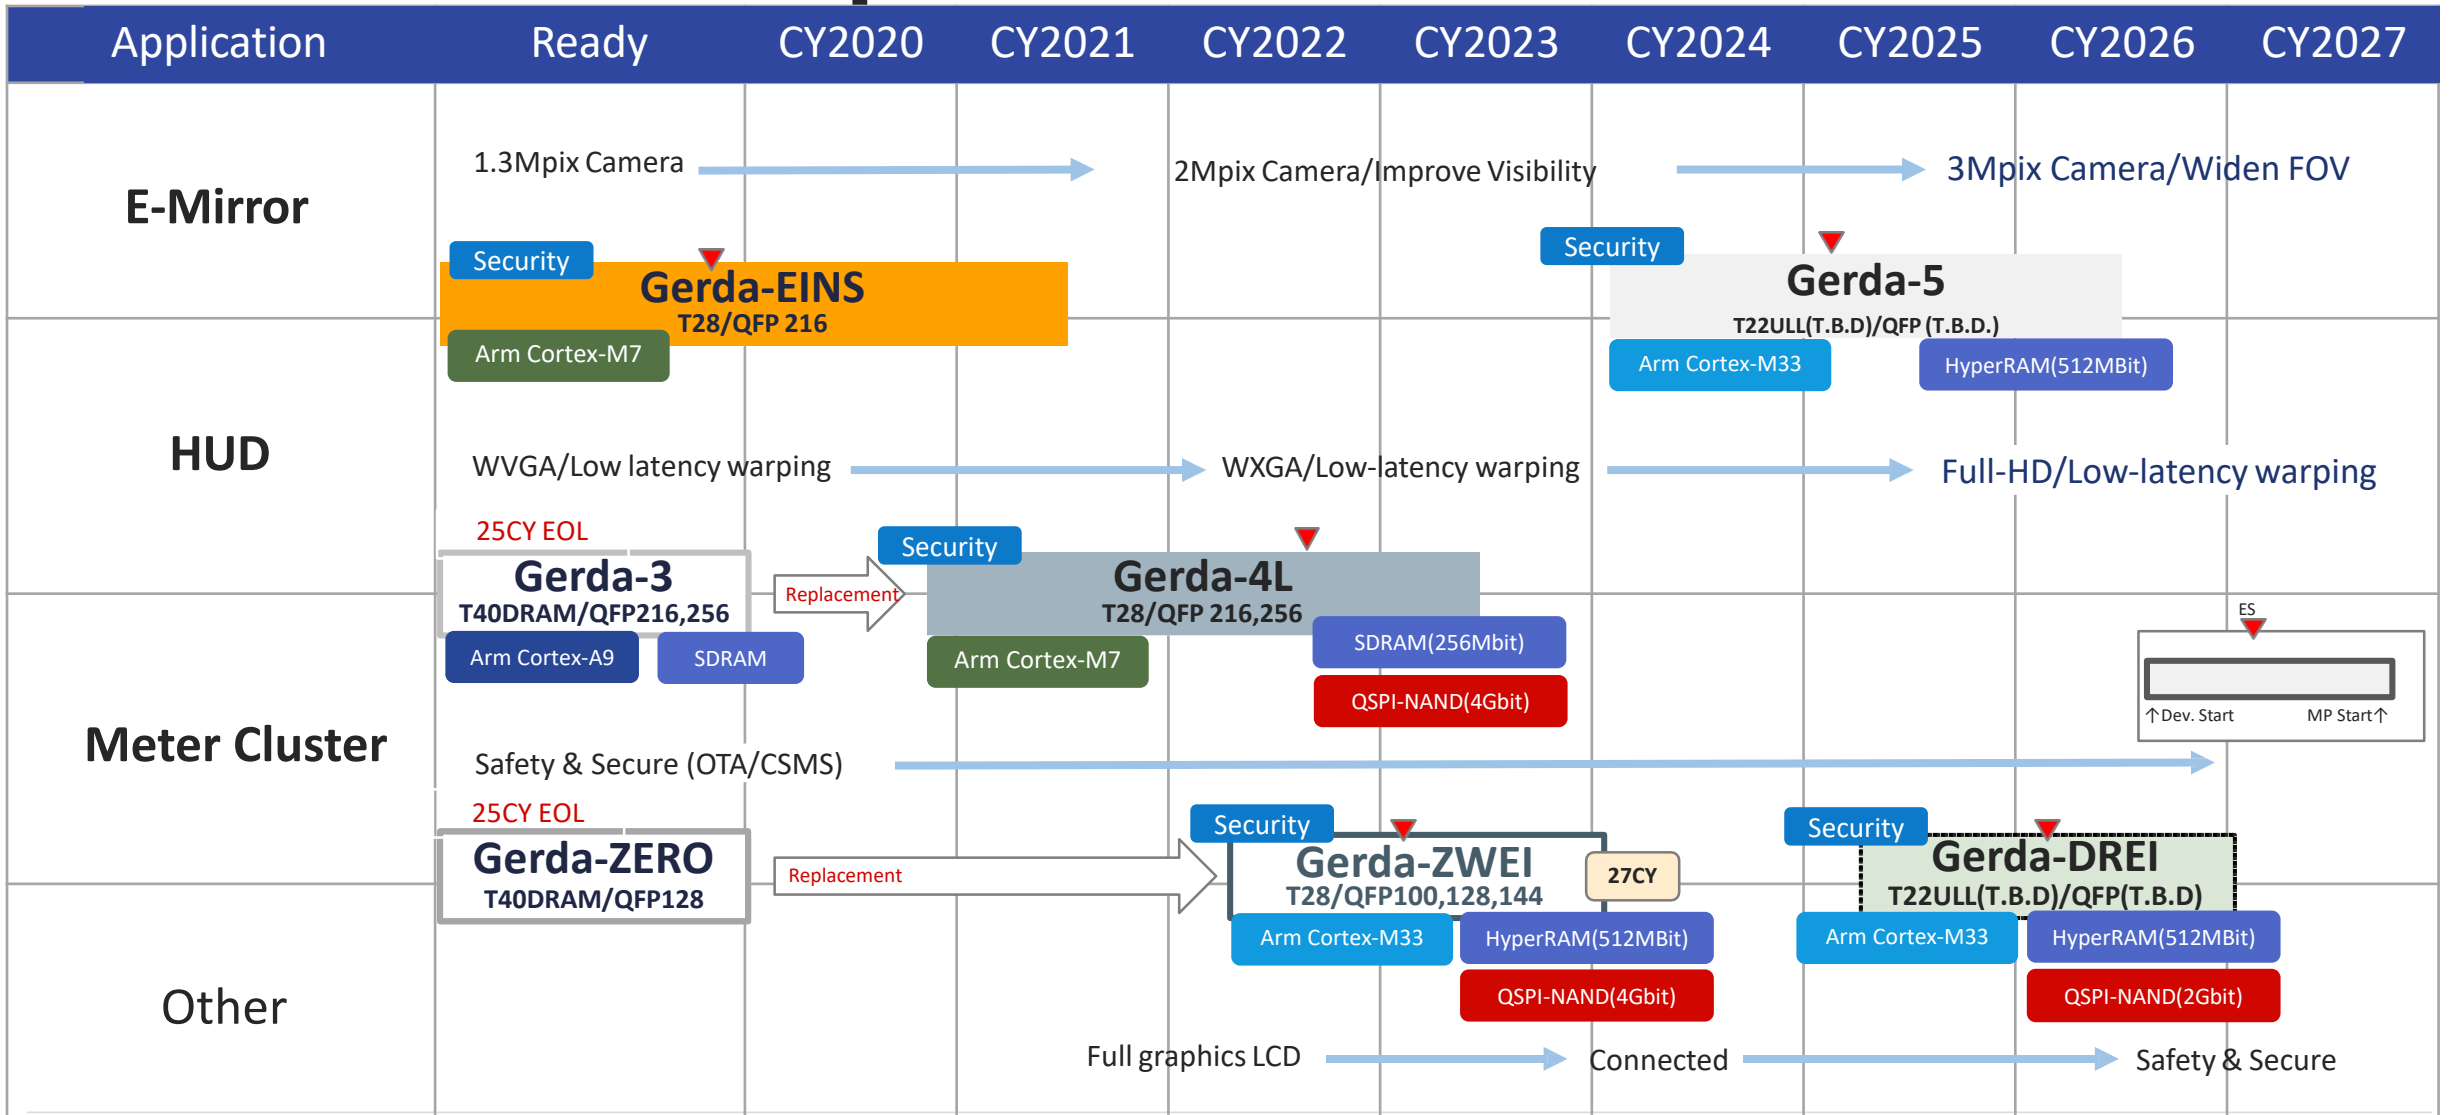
| Application | Ready | CY2020 | CY2021 | CY2022 | CY2023 | CY2024 | CY2025 | CY2026 | CY2027 |
|---|---|---|---|---|---|---|---|---|---|

E-Mirror

1.3Mpix Camera

2Mpix Camera/Improve Visibility

3Mpix Camera/Widen FOV

Security

Gerda-EINS
T28/QFP 216

Arm Cortex-M7

Security

Gerda-5
T22ULL(T.B.D)/QFP (T.B.D.)

Arm Cortex-M33

HyperRAM(512MBit)

HUD

WVGA/Low latency warping

WXGA/Low-latency warping

Full-HD/Low-latency warping

25CY EOL

Gerda-3
T40DRAM/QFP216,256

Arm Cortex-A9

SDRAM

Replacement

Security

Gerda-4L
T28/QFP 216,256

Arm Cortex-M7

SDRAM(256Mbit)

QSPI-NAND(4Gbit)

ES

Dev. Start

MP Start

Meter Cluster

Safety & Secure (OTA/CSMS)

25CY EOL

Gerda-ZERO
T40DRAM/QFP128

Replacement

Security

Gerda-ZWEI
T28/QFP100,128,144

27CY

Arm Cortex-M33

HyperRAM(512MBit)

QSPI-NAND(4Gbit)

Security

Gerda-DREI
T22ULL(T.B.D)/QFP(T.B.D)

Arm Cortex-M33

HyperRAM(512MBit)

QSPI-NAND(2Gbit)

Other

Full graphics LCD

Connected

Safety & Secure